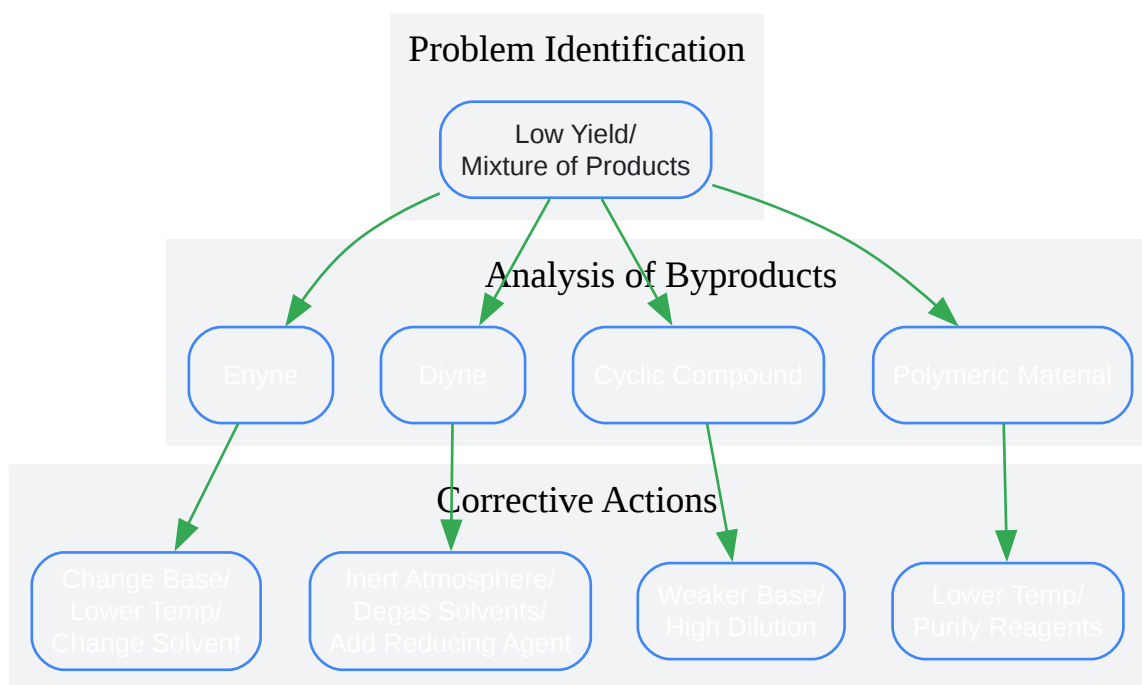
Problem Identification

Low Yield/
Mixture of Products

Analysis of Byproducts

Enyne

Diyne

Cyclic Compound

Polymeric Material

Corrective Actions

Change Base/
Lower Temp/
Change Solvent

Inert Atmosphere/
Degas Solvents/
Add Reducing Agent

Weaker Base/
High Dilution

Lower Temp/
Purify Reagents